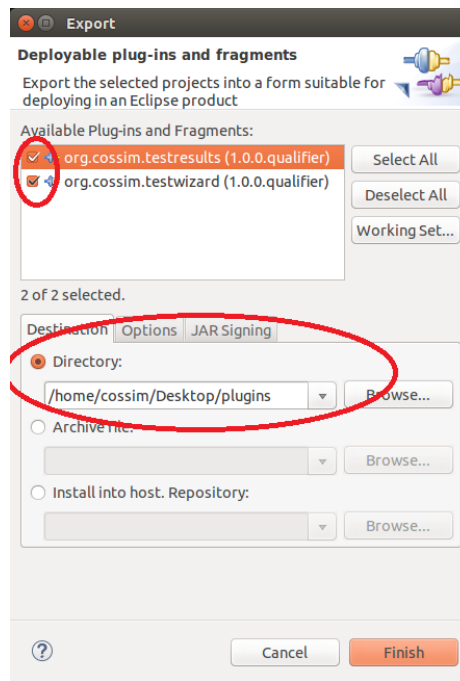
Export

Deployable plug-ins and fragments

Export the selected projects into a form suitable for deploying in an Eclipse product

Available Plug-ins and Fragments:

org.cossim.testresults (1.0.0.qualifier)
org.cossim.testwizard (1.0.0.qualifier)

Select All
Deselect All
Working Set...

2 of 2 selected.

Destination | Options | JAR Signing

Directory:
/home/cossim/Desktop/plugins
Browse...

Archive file:
Browse...

Install into host. Repository:
Browse...

?
Cancel
Finish